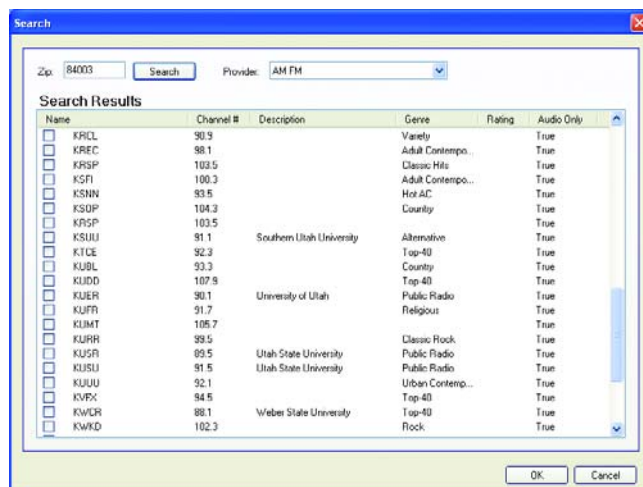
Search

Zip: 84003 Search Provider: AM FM

Search Results

| Name | Channel # | Description | Genre | Rating | Audio Only |
|---|---|---|---|---|---|
| KRCL | 90.9 | | Variety | | True |
| KREC | 98.1 | | Adult Contempo... | | True |
| KRSP | 103.5 | | Classic Hits | | True |
| KSFI | 100.3 | | Adult Contempo... | | True |
| KSNN | 93.5 | | Hot AC | | True |
| KSOP | 104.3 | | Country | | True |
| KRSP | 103.5 | | | | True |
| KSUU | 91.1 | Southern Utah University | Alternative | | True |
| KTCE | 92.3 | | Top-40 | | True |
| KUBL | 93.3 | | Country | | True |
| KUDD | 107.9 | | Top-40 | | True |
| KUER | 90.1 | University of Utah | Public Radio | | True |
| KUFR | 91.7 | | Religious | | True |
| KUMT | 105.7 | | | | True |
| KURR | 99.5 | | Classic Rock | | True |
| KUSR | 89.5 | Utah State University | Public Radio | | True |
| KUSU | 91.5 | Utah State University | Public Radio | | True |
| KUUU | 92.1 | | Urban Contemp... | | True |
| KVFX | 94.5 | | Top-40 | | True |
| KWCR | 88.1 | Weber State University | Top-40 | | True |
| KWKD | 102.3 | | Rock | | True |

OK Cancel